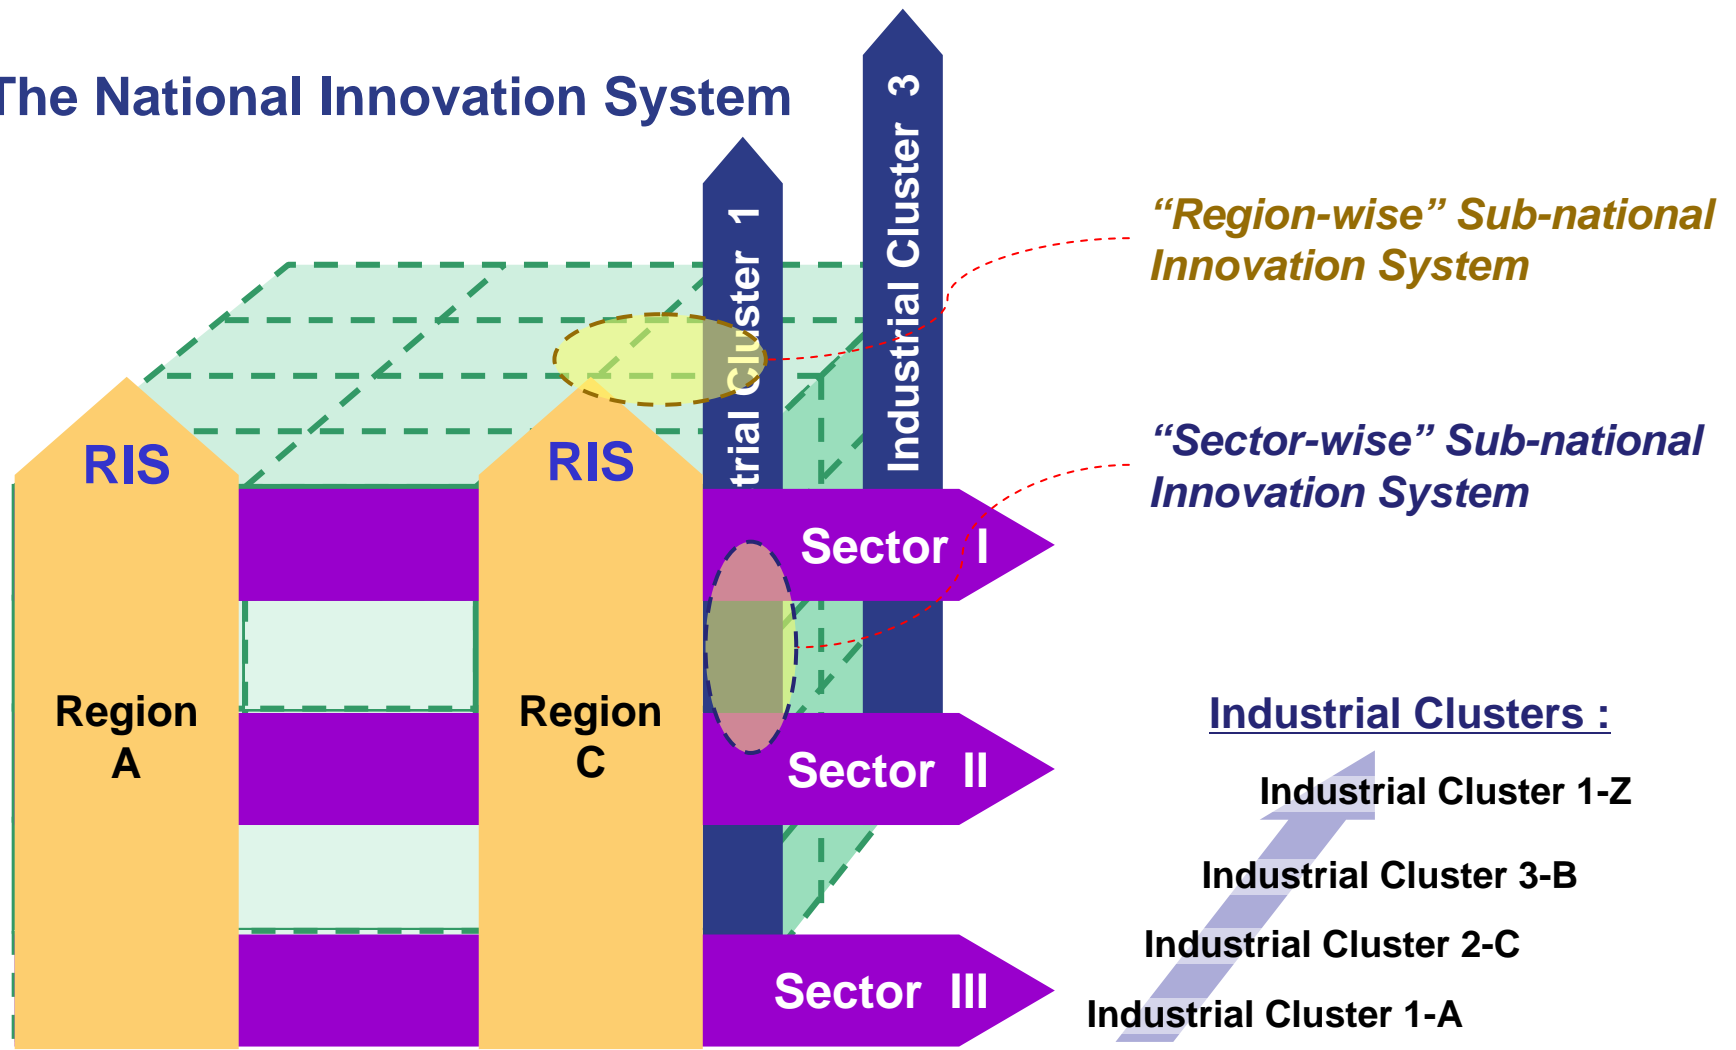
The National Innovation System

Industrial Cluster 3

trial Cluster 1

"Region-wise" Sub-national Innovation System

"Sector-wise" Sub-national Innovation System

RIS

RIS

Region A

Region C

Sector I

Sector II

Sector III

Industrial Clusters :

Industrial Cluster 1-Z

Industrial Cluster 3-B

Industrial Cluster 2-C

Industrial Cluster 1-A